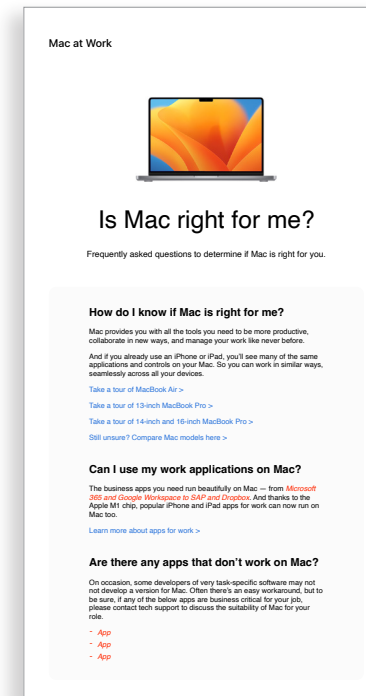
Mac at Work

Is Mac right for me?

Frequently asked questions to determine if Mac is right for you.

How do I know if Mac is right for me?

Mac provides you with all the tools you need to be more productive, collaborate in new ways, and manage your work like never before.

And if you already use an iPhone or iPad, you'll see many of the same applications and controls on your Mac. So you can work in similar ways, seamlessly across all your devices.

Take a tour of MacBook Air >

Take a tour of 13-inch MacBook Pro >

Take a tour of 14-inch and 16-inch MacBook Pro >

Still unsure? Compare Mac models here >

Can I use my work applications on Mac?

The business apps you need run beautifully on Mac — from Microsoft 365 and Google Workspace to SAP and Dropbox. And thanks to the Apple M1 chip, popular iPhone and iPad apps for work can now run on Mac too.

Learn more about apps for work >

Are there any apps that don't work on Mac?

On occasion, some developers of very task-specific software may not not develop a version for Mac. Often there's an easy workaround, but to be sure, if any of the below apps are business critical for your job, please contact tech support to discuss the suitability of Mac for your role.

- App
- App
- App